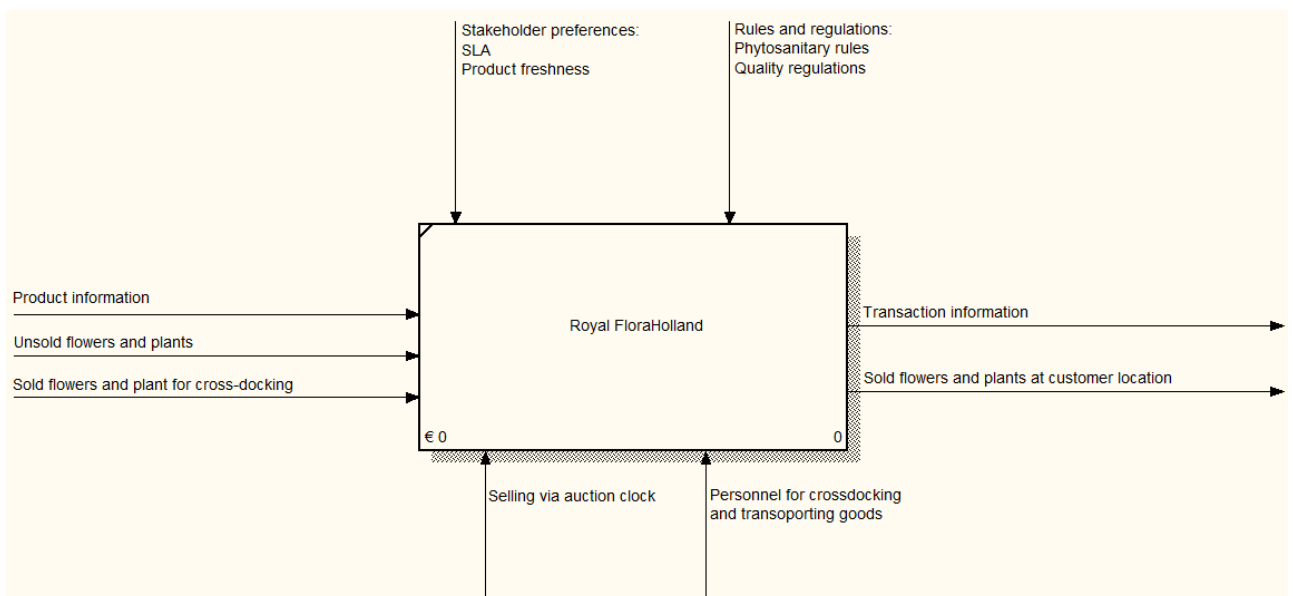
Stakeholder preferences:
SLA
Product freshness

Rules and regulations:
Phytosanitary rules
Quality regulations

Product information

Unsold flowers and plants

Sold flowers and plant for cross-docking

Royal FloraHolland

€ 0

0

Transaction information

Sold flowers and plants at customer location

Selling via auction clock

Personnel for crossdocking and transoporting goods